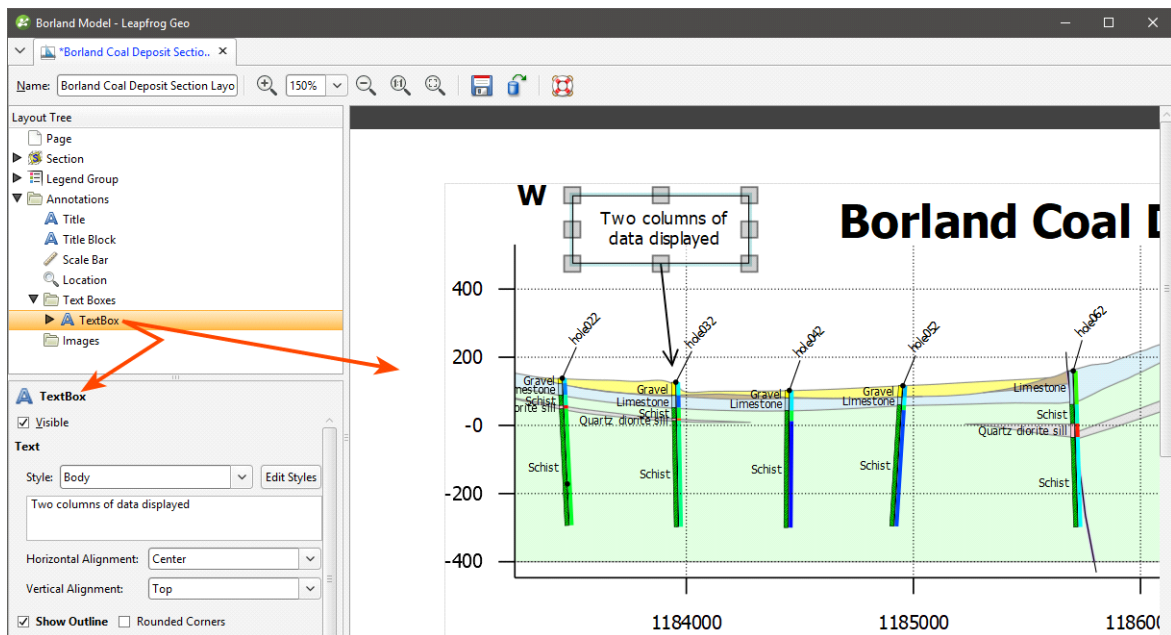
Borland Model - Leapfrog Geo

*Borland Coal Deposit Sectio... ×

Name: Borland Coal Deposit Section Layo 150%

Layout Tree
Page
Section
Legend Group
Annotations
Title
Title Block
Scale Bar
Location
Text Boxes
TextBox
Images

TextBox
Visible
Text
Style: Body Edit Styles
Two columns of data displayed
Horizontal Alignment: Center
Vertical Alignment: Top
Show Outline Rounded Corners

W
Two columns of data displayed
Borland Coal D
400
200
-0
-200
-400
hole022
hole032
hole042
hole052
hole062
Gravel
Limestone
Schist
diorite sill
Gravel
Limestone
Schist
Quartz diorite sill
Gravel
Limestone
Gravel
Limestone
Limestone
Schist
Quartz diorite sill
Schist
Schist
Schist
Schist
Schist
1184000
1185000
11860